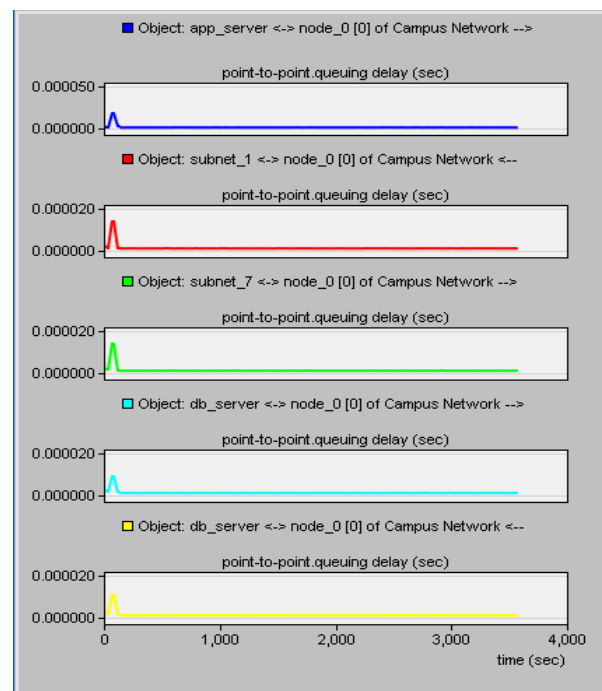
Object: app_server <-> node_0 [0] of Campus Network -->

point-to-point.queuing delay (sec)

0.000050

0.000000

Object: subnet_1 <-> node_0 [0] of Campus Network <--

point-to-point.queuing delay (sec)

0.000020

0.000000

Object: subnet_7 <-> node_0 [0] of Campus Network -->

point-to-point.queuing delay (sec)

0.000020

0.000000

Object: db_server <-> node_0 [0] of Campus Network -->

point-to-point.queuing delay (sec)

0.000020

0.000000

Object: db_server <-> node_0 [0] of Campus Network <--

point-to-point.queuing delay (sec)

0.000020

0.000000

0 1,000 2,000 3,000 4,000

time (sec)